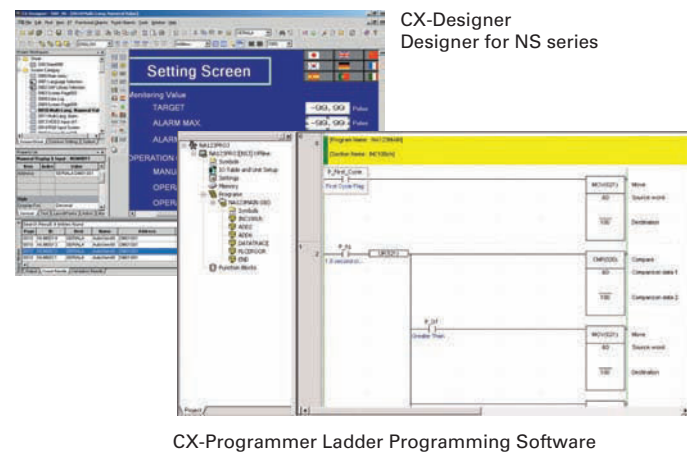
CX-Designer
Designer for NS series

Setting Screen

Monitoring Value

TARGET

ALARM MAX

ALARM

OPERATION

MANU

OPER

OPER

-99.99 Pulse

-99.99 Pulse

Program Name : NewProgram1

Section Name : Section1

P_First_Cycle

First Cycle Flag

MOV(021)

Move

Source word

Destination

P_1s

1.0 second clock pulse

CMP(020)

Compare

Comparand data 1

Comparand data 2

P_GT

Greater Than

MOV(021)

Move

Source word

Destination

Symbols

IO Table and Unit Setup

Settings

Memory

Programs

Symbols

END

Function Blocks

Project

CX-Programmer Ladder Programming Software